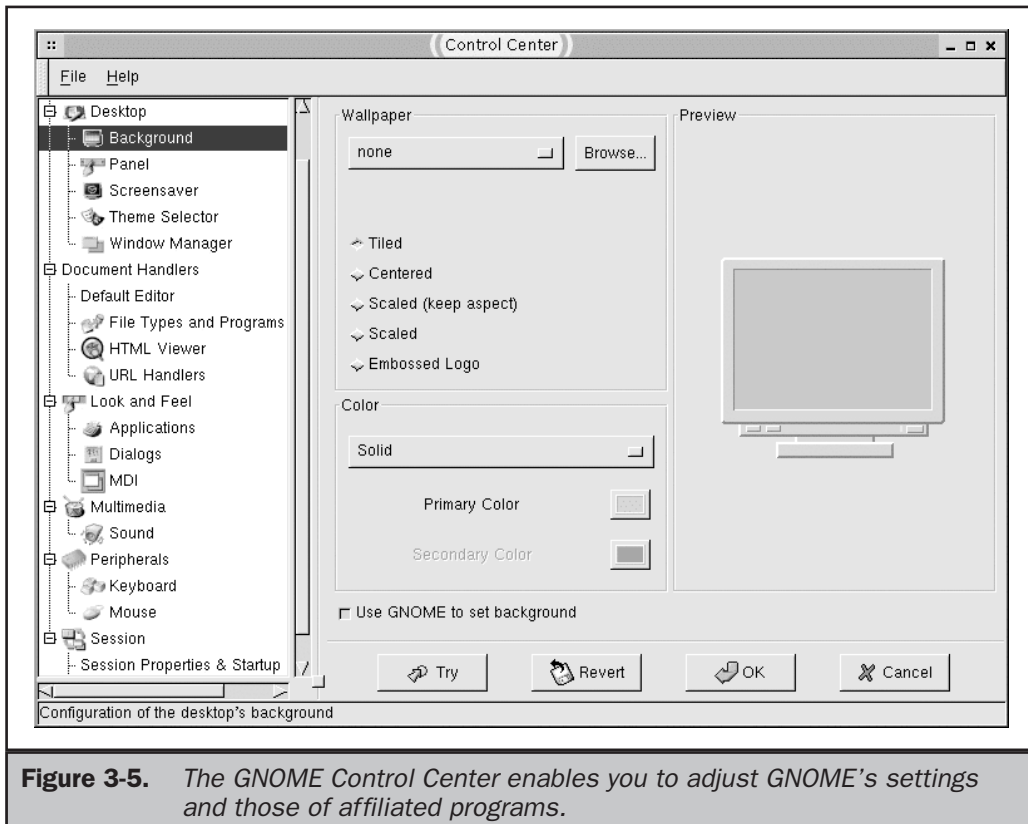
Control Center

File Help

Desktop
Background
Panel
Screensaver
Theme Selector
Window Manager
Document Handlers
Default Editor
File Types and Programs
HTML Viewer
URL Handlers
Look and Feel
Applications
Dialogs
MDI
Multimedia
Sound
Peripherals
Keyboard
Mouse
Session
Session Properties & Startup

Wallpaper
none
Browse...
Tiled
Centered
Scaled (keep aspect)
Scaled
Embossed Logo

Color
Solid
Primary Color
Secondary Color

Use GNOME to set background

Preview

Try
Revert
OK
Cancel

Configuration of the desktop's background

**Figure 3-5.** *The GNOME Control Center enables you to adjust GNOME's settings and those of affiliated programs.*